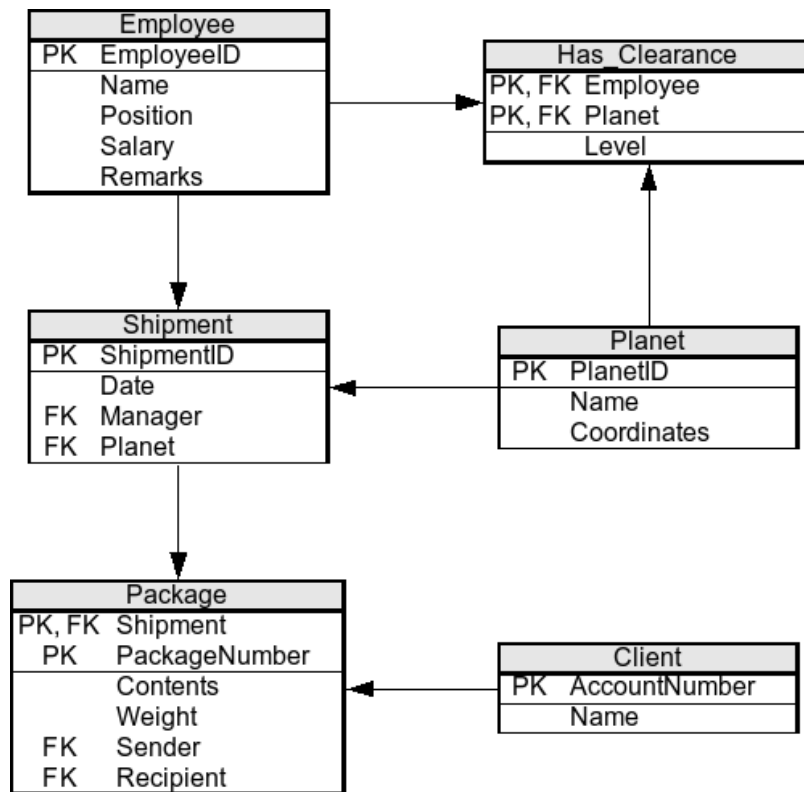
Employee

PK EmployeeID

Name
Position
Salary
Remarks

Has_Clearance

PK, FK Employee
PK, FK Planet

Level

Shipment

PK ShipmentID

Date
FK Manager
FK Planet

Planet

PK PlanetID

Name
Coordinates

Package

PK, FK Shipment
PK PackageNumber

Contents
Weight
FK Sender
FK Recipient

Client

PK AccountNumber

Name